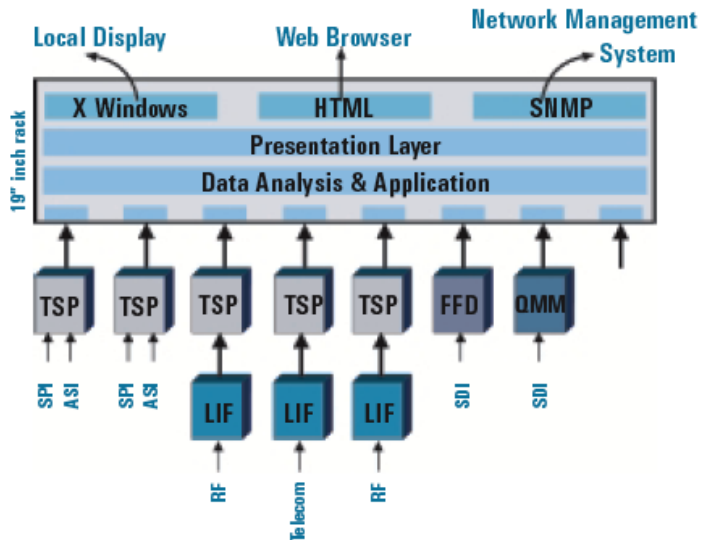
Local Display

Web Browser

Network Management System

19" inch rack

X Windows

HTML

SNMP

Presentation Layer

Data Analysis & Application

TSP

TSP

TSP

TSP

TSP

FFD

QMM

SPI ASI

SPI ASI

LIF

LIF

LIF

SDI

SDI

RF

Telecom

RF